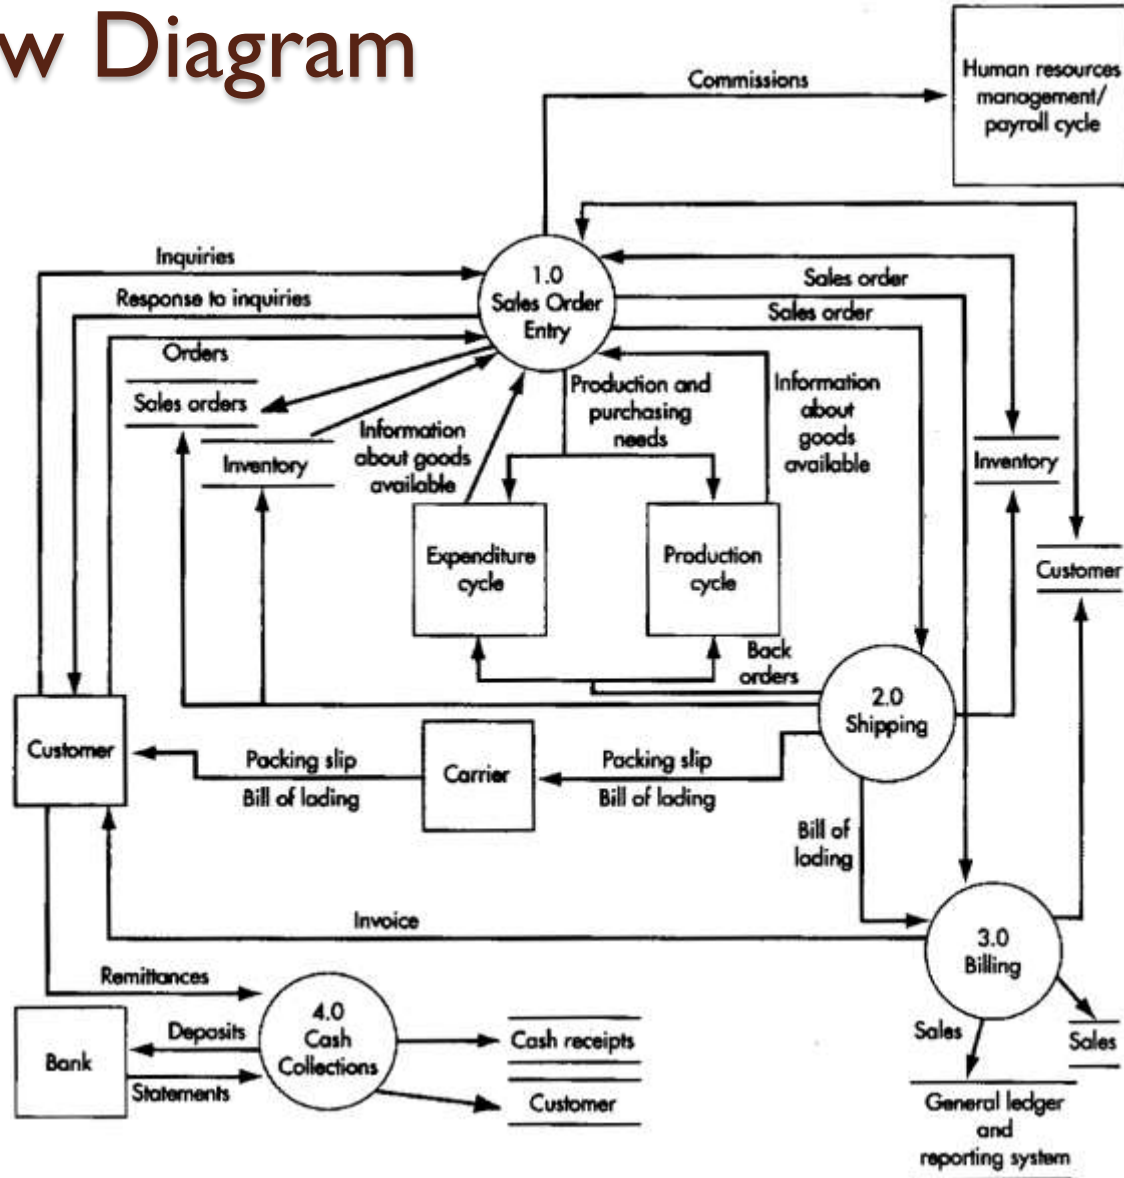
w Diagram

Commissions

Human resources management/ payroll cycle

Inquiries

Response to inquiries

Orders

Sales orders

Inventory

1.0 Sales Order Entry

Sales order

Sales order

Information about goods available

Production and purchasing needs

Information about goods available

Inventory

Expenditure cycle

Production cycle

Customer

Back orders

2.0 Shipping

Customer

Packing slip

Bill of lading

Carrier

Packing slip

Bill of lading

Bill of lading

Invoice

3.0 Billing

Remittances

4.0 Cash Collections

Bank

Deposits

Statements

Cash receipts

Customer

Sales

Sales

General ledger and reporting system